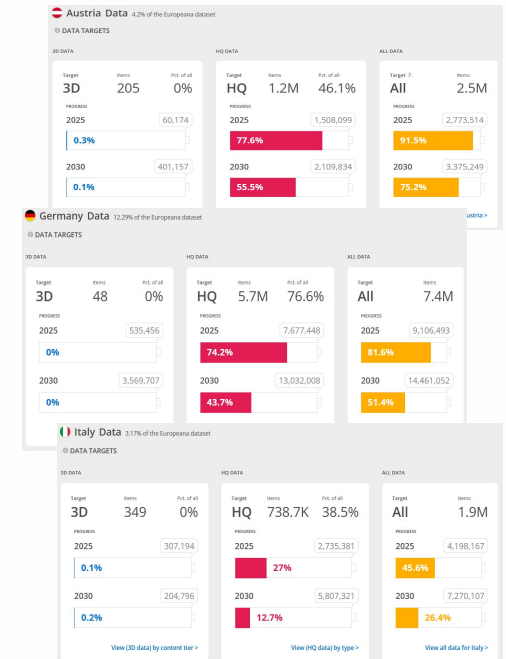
Austria Data 4.2% of the Europeana dataset

DATA TARGETS

3D DATA

| Target | Items | Pct. of all |
|---|---|---|
| 3D | 205 | 0% |

PROGRESS

2025 60,174
0.3%

2030 401,157
0.1%

HQ DATA

| Target | Items | Pct. of all |
|---|---|---|
| HQ | 1.2M | 46.1% |

PROGRESS

2025 1,508,099
77.6%

2030 2,109,834
55.5%

ALL DATA

| Target ? | Items |
|---|---|
| All | 2.5M |

PROGRESS

2025 2,773,514
91.5%

2030 3,375,249
75.2%

Austria >

Germany Data 12.29% of the Europeana dataset

DATA TARGETS

3D DATA

| Target | Items | Pct. of all |
|---|---|---|
| 3D | 48 | 0% |

PROGRESS

2025 535,456
0%

2030 3,569,707
0%

HQ DATA

| Target | Items | Pct. of all |
|---|---|---|
| HQ | 5.7M | 76.6% |

PROGRESS

2025 7,677,448
74.2%

2030 13,032,008
43.7%

ALL DATA

| Target | Items |
|---|---|
| All | 7.4M |

PROGRESS

2025 9,106,493
81.6%

2030 14,461,052
51.4%

Italy Data 3.17% of the Europeana dataset

DATA TARGETS

3D DATA

| Target | Items | Pct. of all |
|---|---|---|
| 3D | 349 | 0% |

PROGRESS

2025 307,194
0.1%

2030 204,796
0.2%

View (3D data) by content tier >

HQ DATA

| Target | Items | Pct. of all |
|---|---|---|
| HQ | 738.7K | 38.5% |

PROGRESS

2025 2,735,381
27%

2030 5,807,321
12.7%

View (HQ data) by type >

ALL DATA

| Target | Items |
|---|---|
| All | 1.9M |

PROGRESS

2025 4,198,167
45.6%

2030 7,270,107
26.4%

View all data for Italy >